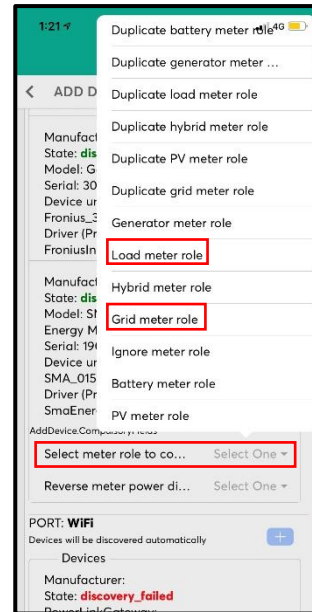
1:21

4G

ADD D

Manufac
State: dis
Model: G
Serial: 30
Device ur
Fronius_3
Driver (Pr
FroniusIn

Manufac
State: dis
Model: SI
Energy M
Serial: 19
Device ur
SMA_015
Driver (Pr
SmaEner

Duplicate battery meter role

Duplicate generator meter ...

Duplicate load meter role

Duplicate hybrid meter role

Duplicate PV meter role

Duplicate grid meter role

Generator meter role

Load meter role

Hybrid meter role

Grid meter role

Ignore meter role

Battery meter role

PV meter role

AddDevice.Compar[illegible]

Select meter role to co... Select One

Reverse meter power di... Select One

PORT: WiFi

Devices will be discovered automatically

+

Devices

Manufacturer:
State: discovery_failed
PowerLinkGateway